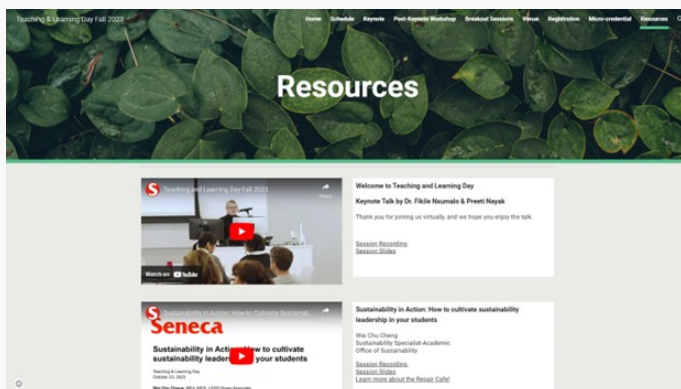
Teaching & Learning Day Fall 2023

Home Schedule Keynote Post-Keynote Workshop Breakout Sessions Venue Registration Micro-credential Resources

Resources

Teaching and Learning Day Fall 2023

Share

Watch on YouTube

Welcome to Teaching and Learning Day

Keynote Talk by Dr. Fikile Nxumalo & Preeti Nayak

Thank you for joining us virtually, and we hope you enjoy the talk.

Session Recording
Session Slides

Sustainability in Action: How to Cultivate Sustainab...

Seneca

Sustainability in Action: How to cultivate sustainability leaders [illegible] your students

Teaching & Learning Day
October 23, 2023

Wai Chu Cheng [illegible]

Sustainability in Action: How to cultivate sustainability leadership in your students

Wai Chu Cheng
Sustainability Specialist Academic
Office of Sustainability

Session Recording
Session Slides
Learn more about the Repair Café!